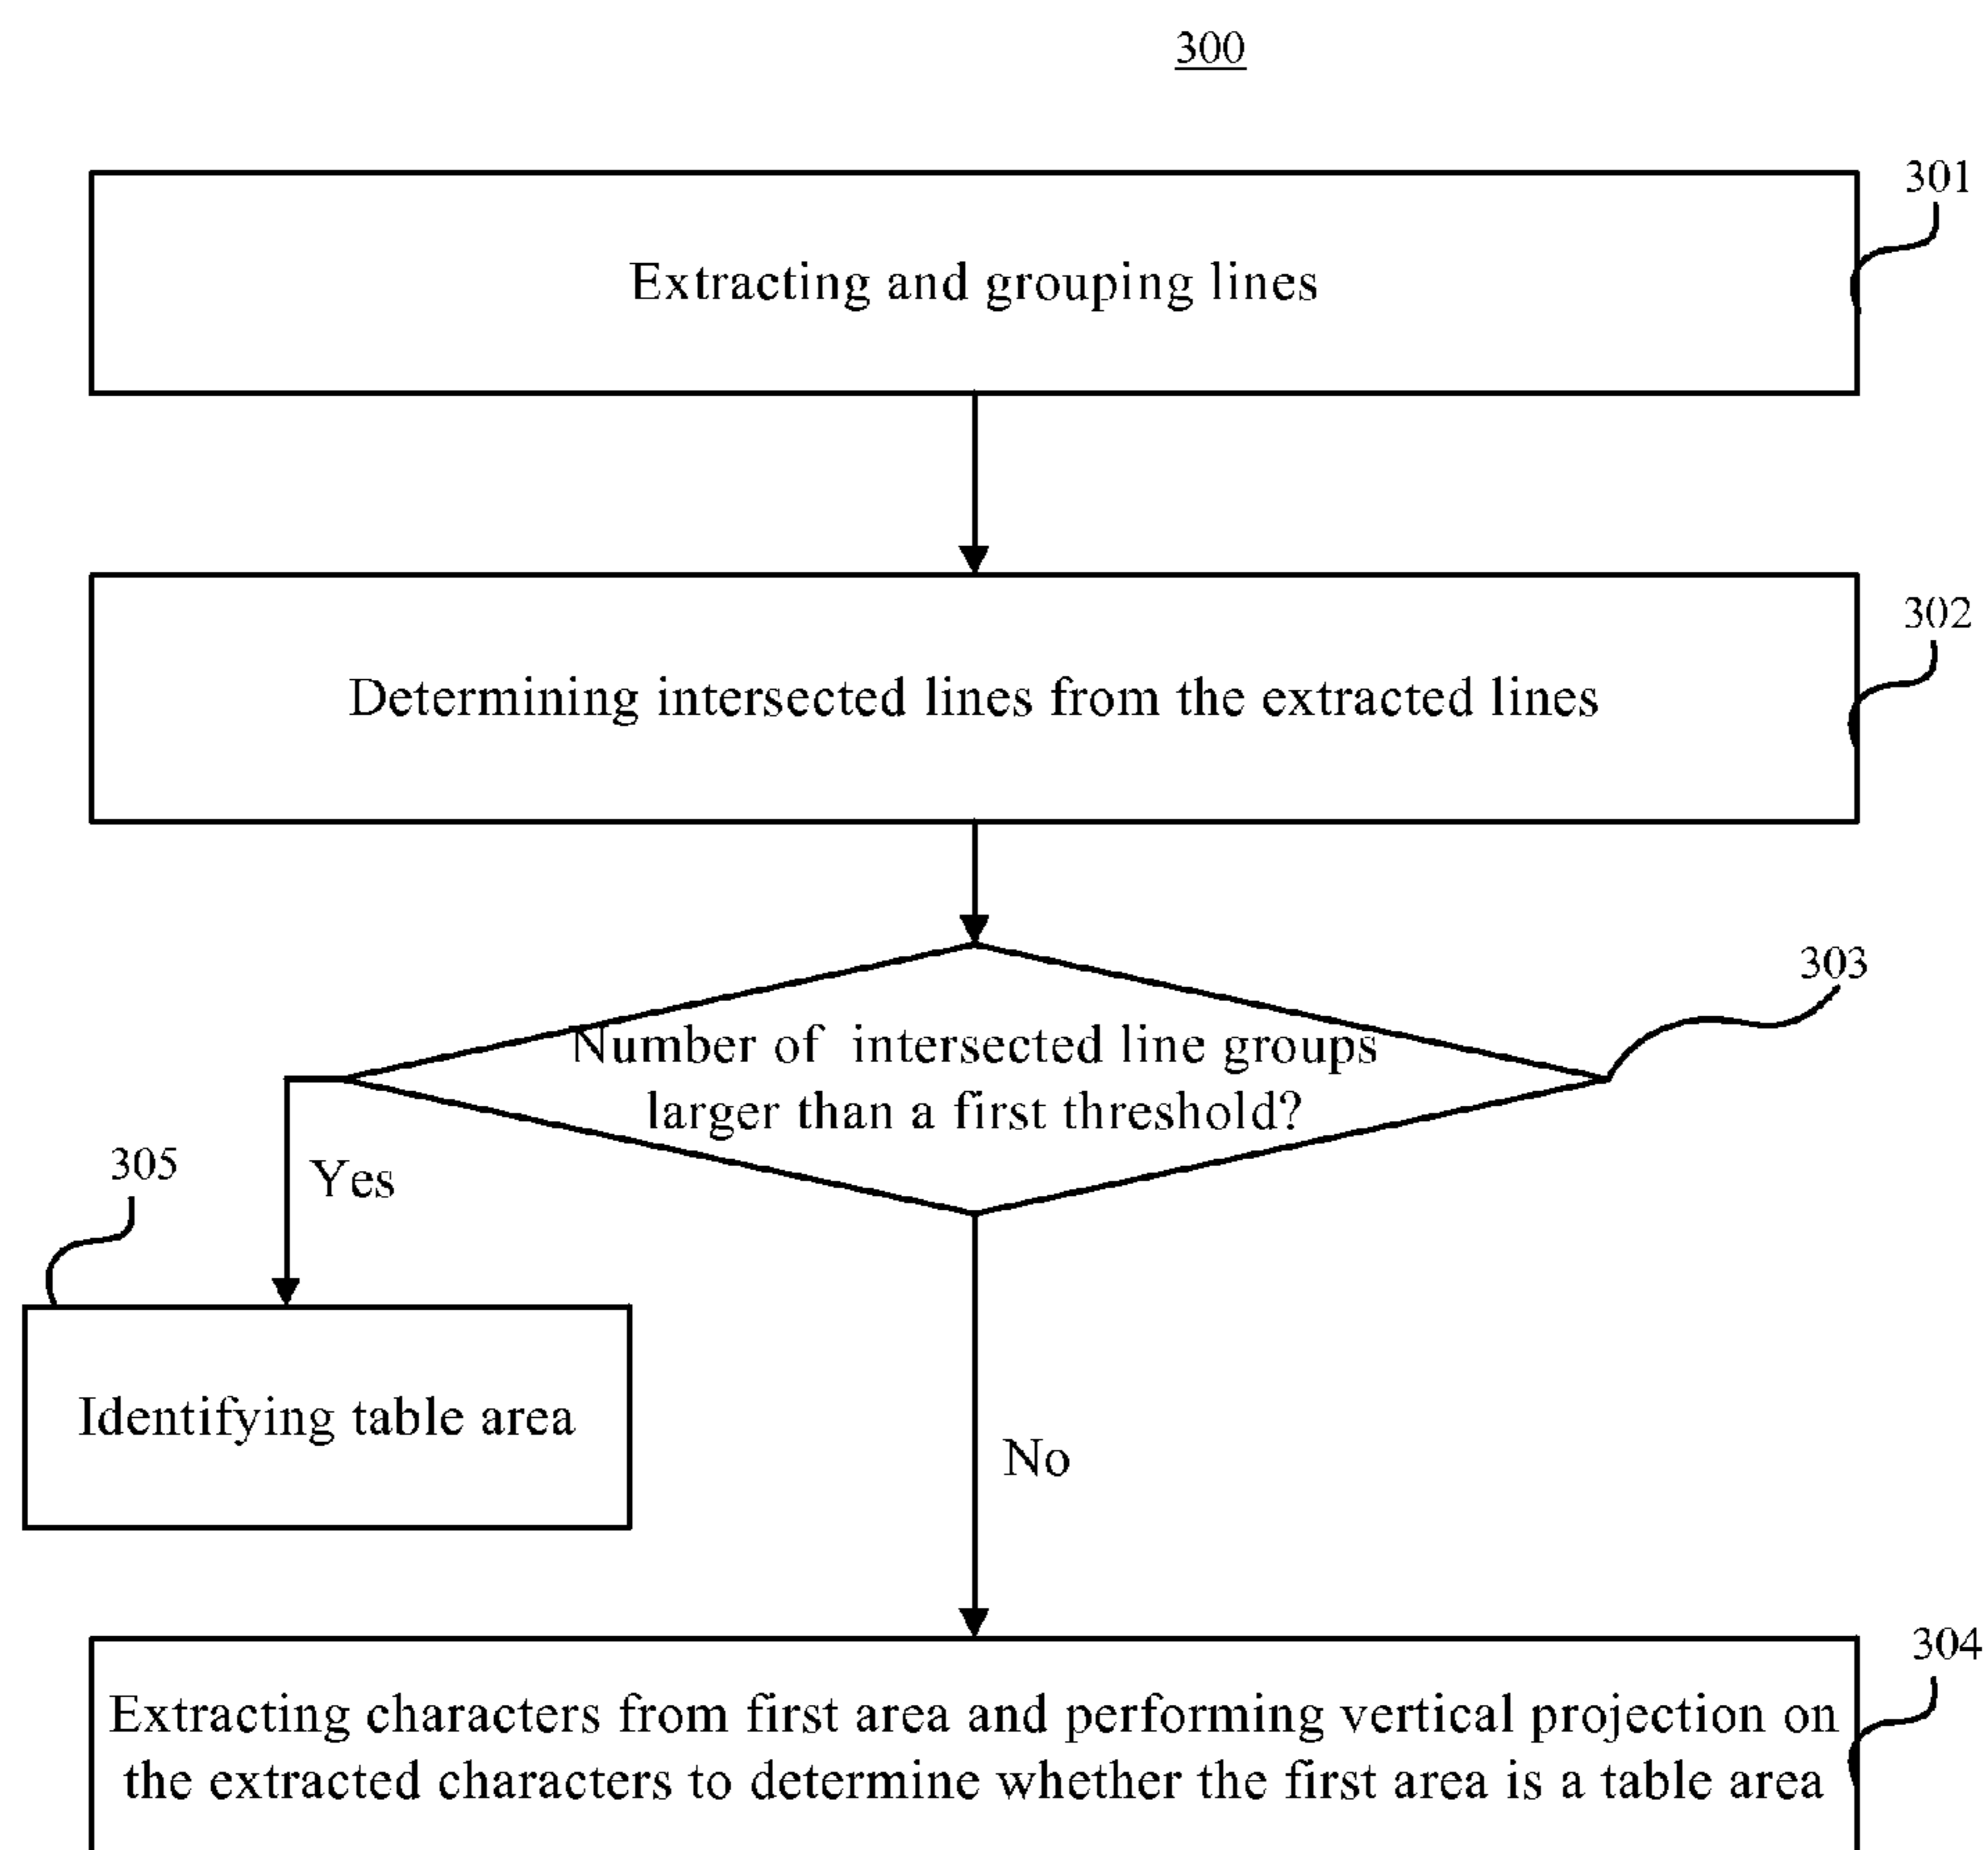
300

301

Extracting and grouping lines

302

Determining intersected lines from the extracted lines

303

Number of intersected line groups larger than a first threshold?

305

Yes

Identifying table area

No

304

Extracting characters from first area and performing vertical projection on the extracted characters to determine whether the first area is a table area